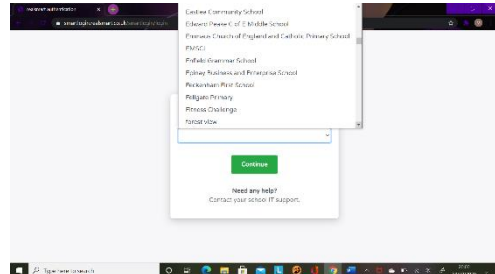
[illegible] authentication

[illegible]

Easton Community School
Edward Peake C of E Middle School
Emneth Church of England and Catholic Primary School
EMSC
Enfield Grammar School
Epinay Business and Enterprise School
Fackenham First School
Fellgate Primary
Fitness Challenge
Forest view

Continue

Need any help?
Contact your school IT support.

Type here to search